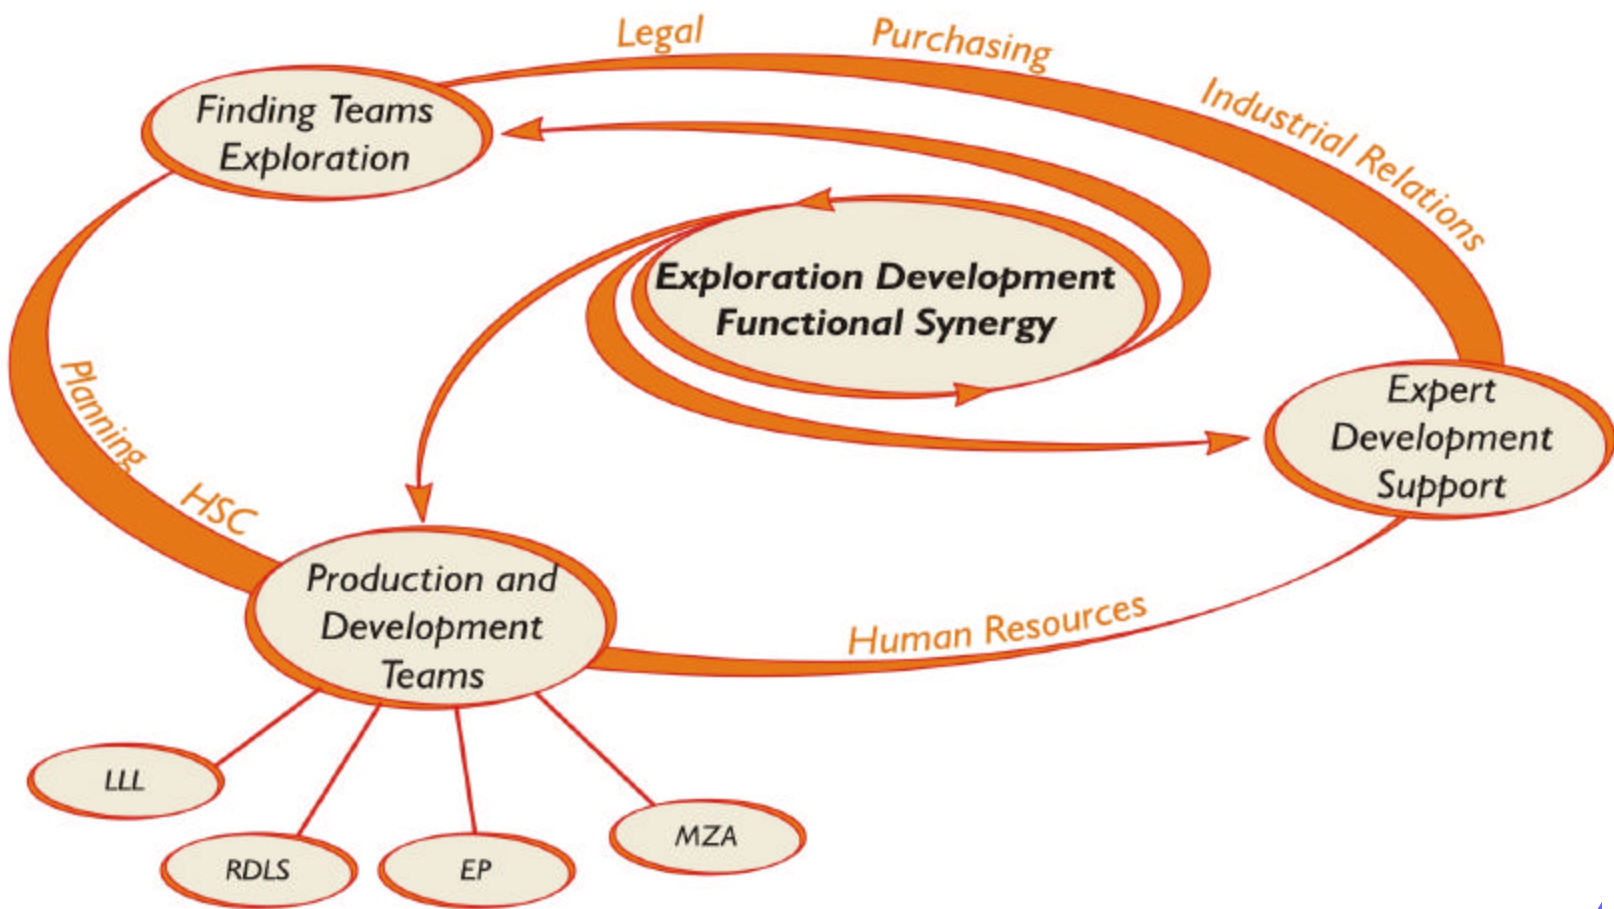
Legal
Purchasing
Industrial Relations
Finding Teams Exploration
Exploration Development Functional Synergy
Expert Development Support
Planning
HSC
Production and Development Teams
Human Resources
LLL
RDLS
EP
MZA